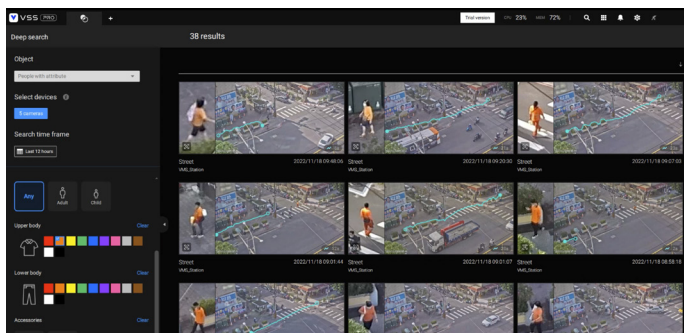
VSS PRO

Trial version CPU 23% RAM 72%

Deep search

38 results

Object

People with attribute

Select devices

5 cameras

Search time frame

Last 12 hours

Any Adult Child

Upper body Clear

Lower body Clear

Accessories Clear

Street 2022/11/18 09:48:06
VMS_Station

Street 2022/11/18 09:20:30
VMS_Station

Street 2022/11/18 09:07:03
VMS_Station

Street 2022/11/18 09:01:44
VMS_Station

Street 2022/11/18 09:01:07
VMS_Station

Street 2022/11/18 08:58:18
VMS_Station